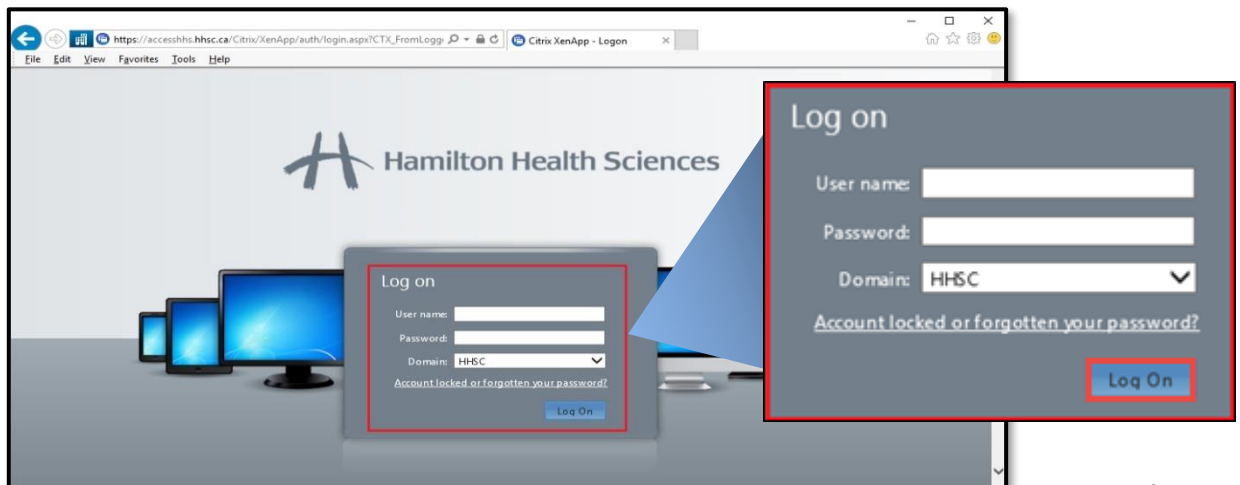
https://accesshhs.hhsc.ca/Citrix/XenApp/auth/login.aspx?CTX_FromLogg

Citrix XenApp - Logon

File Edit View Favorites Tools Help

Hamilton Health Sciences

Log on

User name:

Password:

Domain: HHSC

Account locked or forgotten your password?

Log On

Log on

User name:

Password:

Domain: HHSC

Account locked or forgotten your password?

Log On